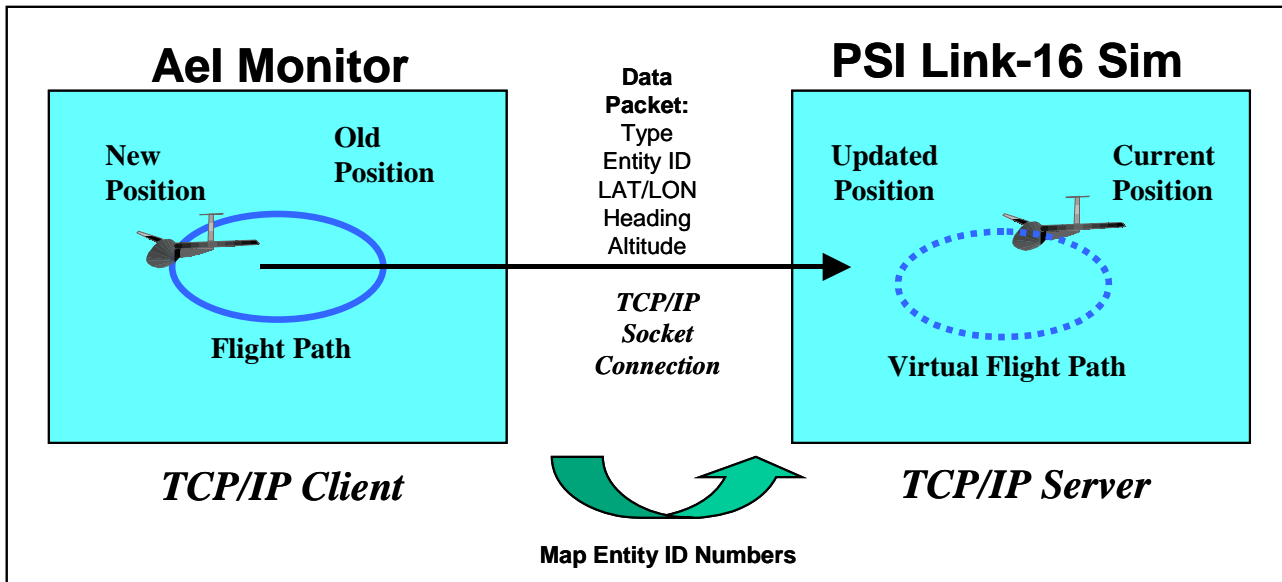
AeI Monitor

New Position

Old Position

Flight Path

TCP/IP Client

Data Packet:
Type
Entity ID
LAT/LON
Heading
Altitude

TCP/IP Socket Connection

PSI Link-16 Sim

Updated Position

Current Position

Virtual Flight Path

TCP/IP Server

Map Entity ID Numbers